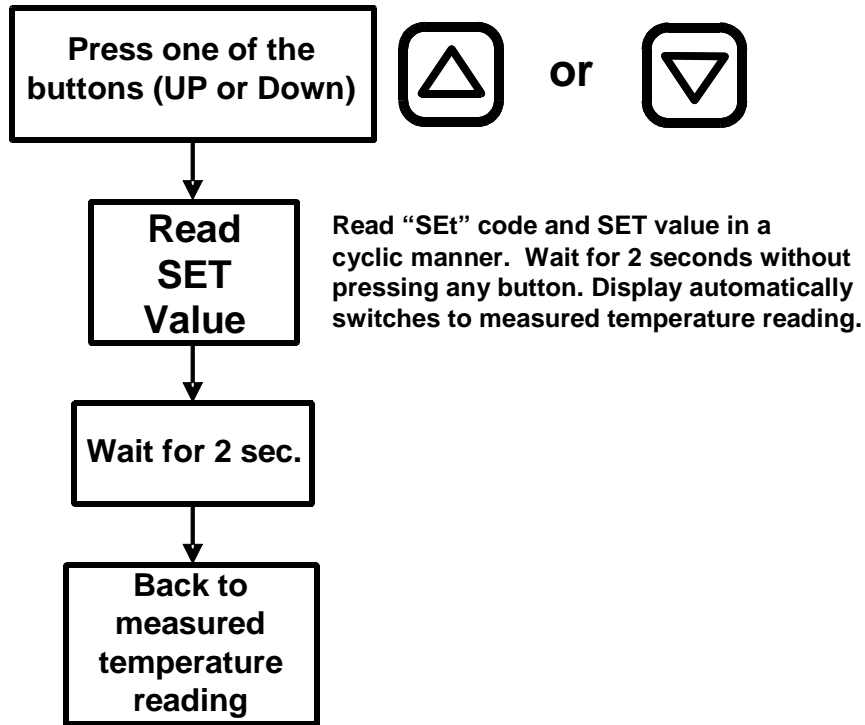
Press one of the buttons (UP or Down)

or

Read SET Value

Read “SEt” code and SET value in a cyclic manner. Wait for 2 seconds without pressing any button. Display automatically switches to measured temperature reading.

Wait for 2 sec.

Back to measured temperature reading